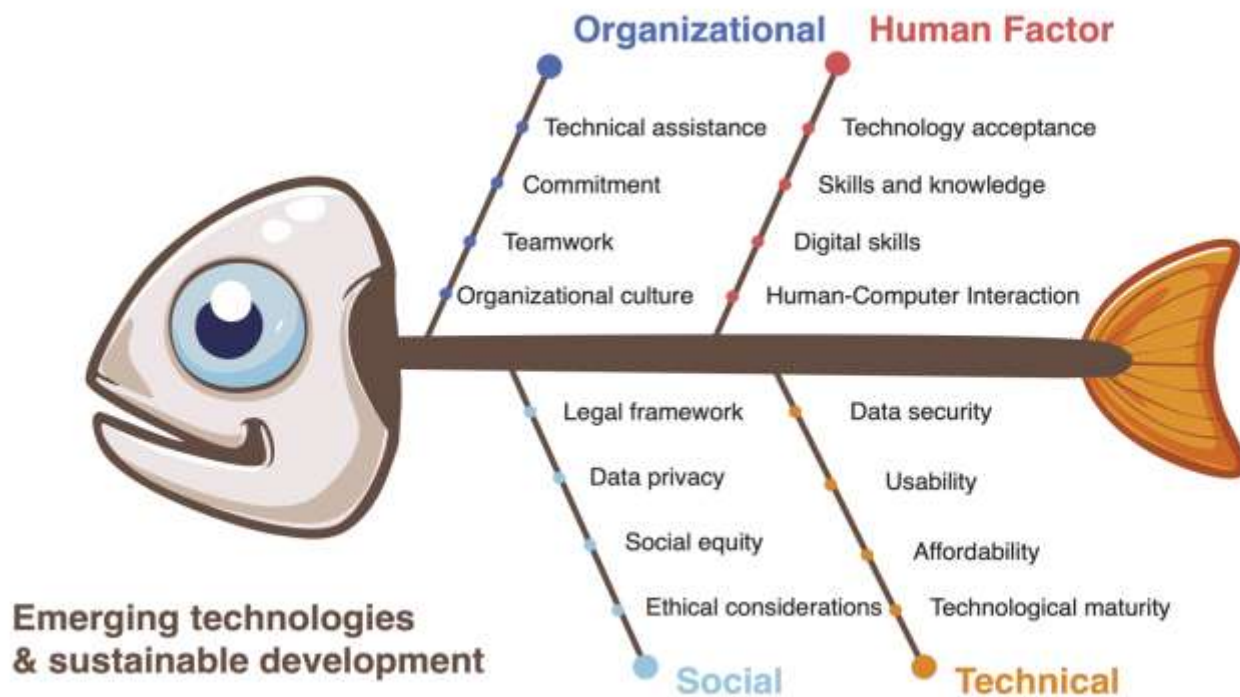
Organizational
Technical assistance
Commitment
Teamwork
Organizational culture

Human Factor
Technology acceptance
Skills and knowledge
Digital skills
Human-Computer Interaction

Legal framework
Data privacy
Social equity
Ethical considerations
Social

Data security
Usability
Affordability
Technological maturity
Technical

Emerging technologies & sustainable development